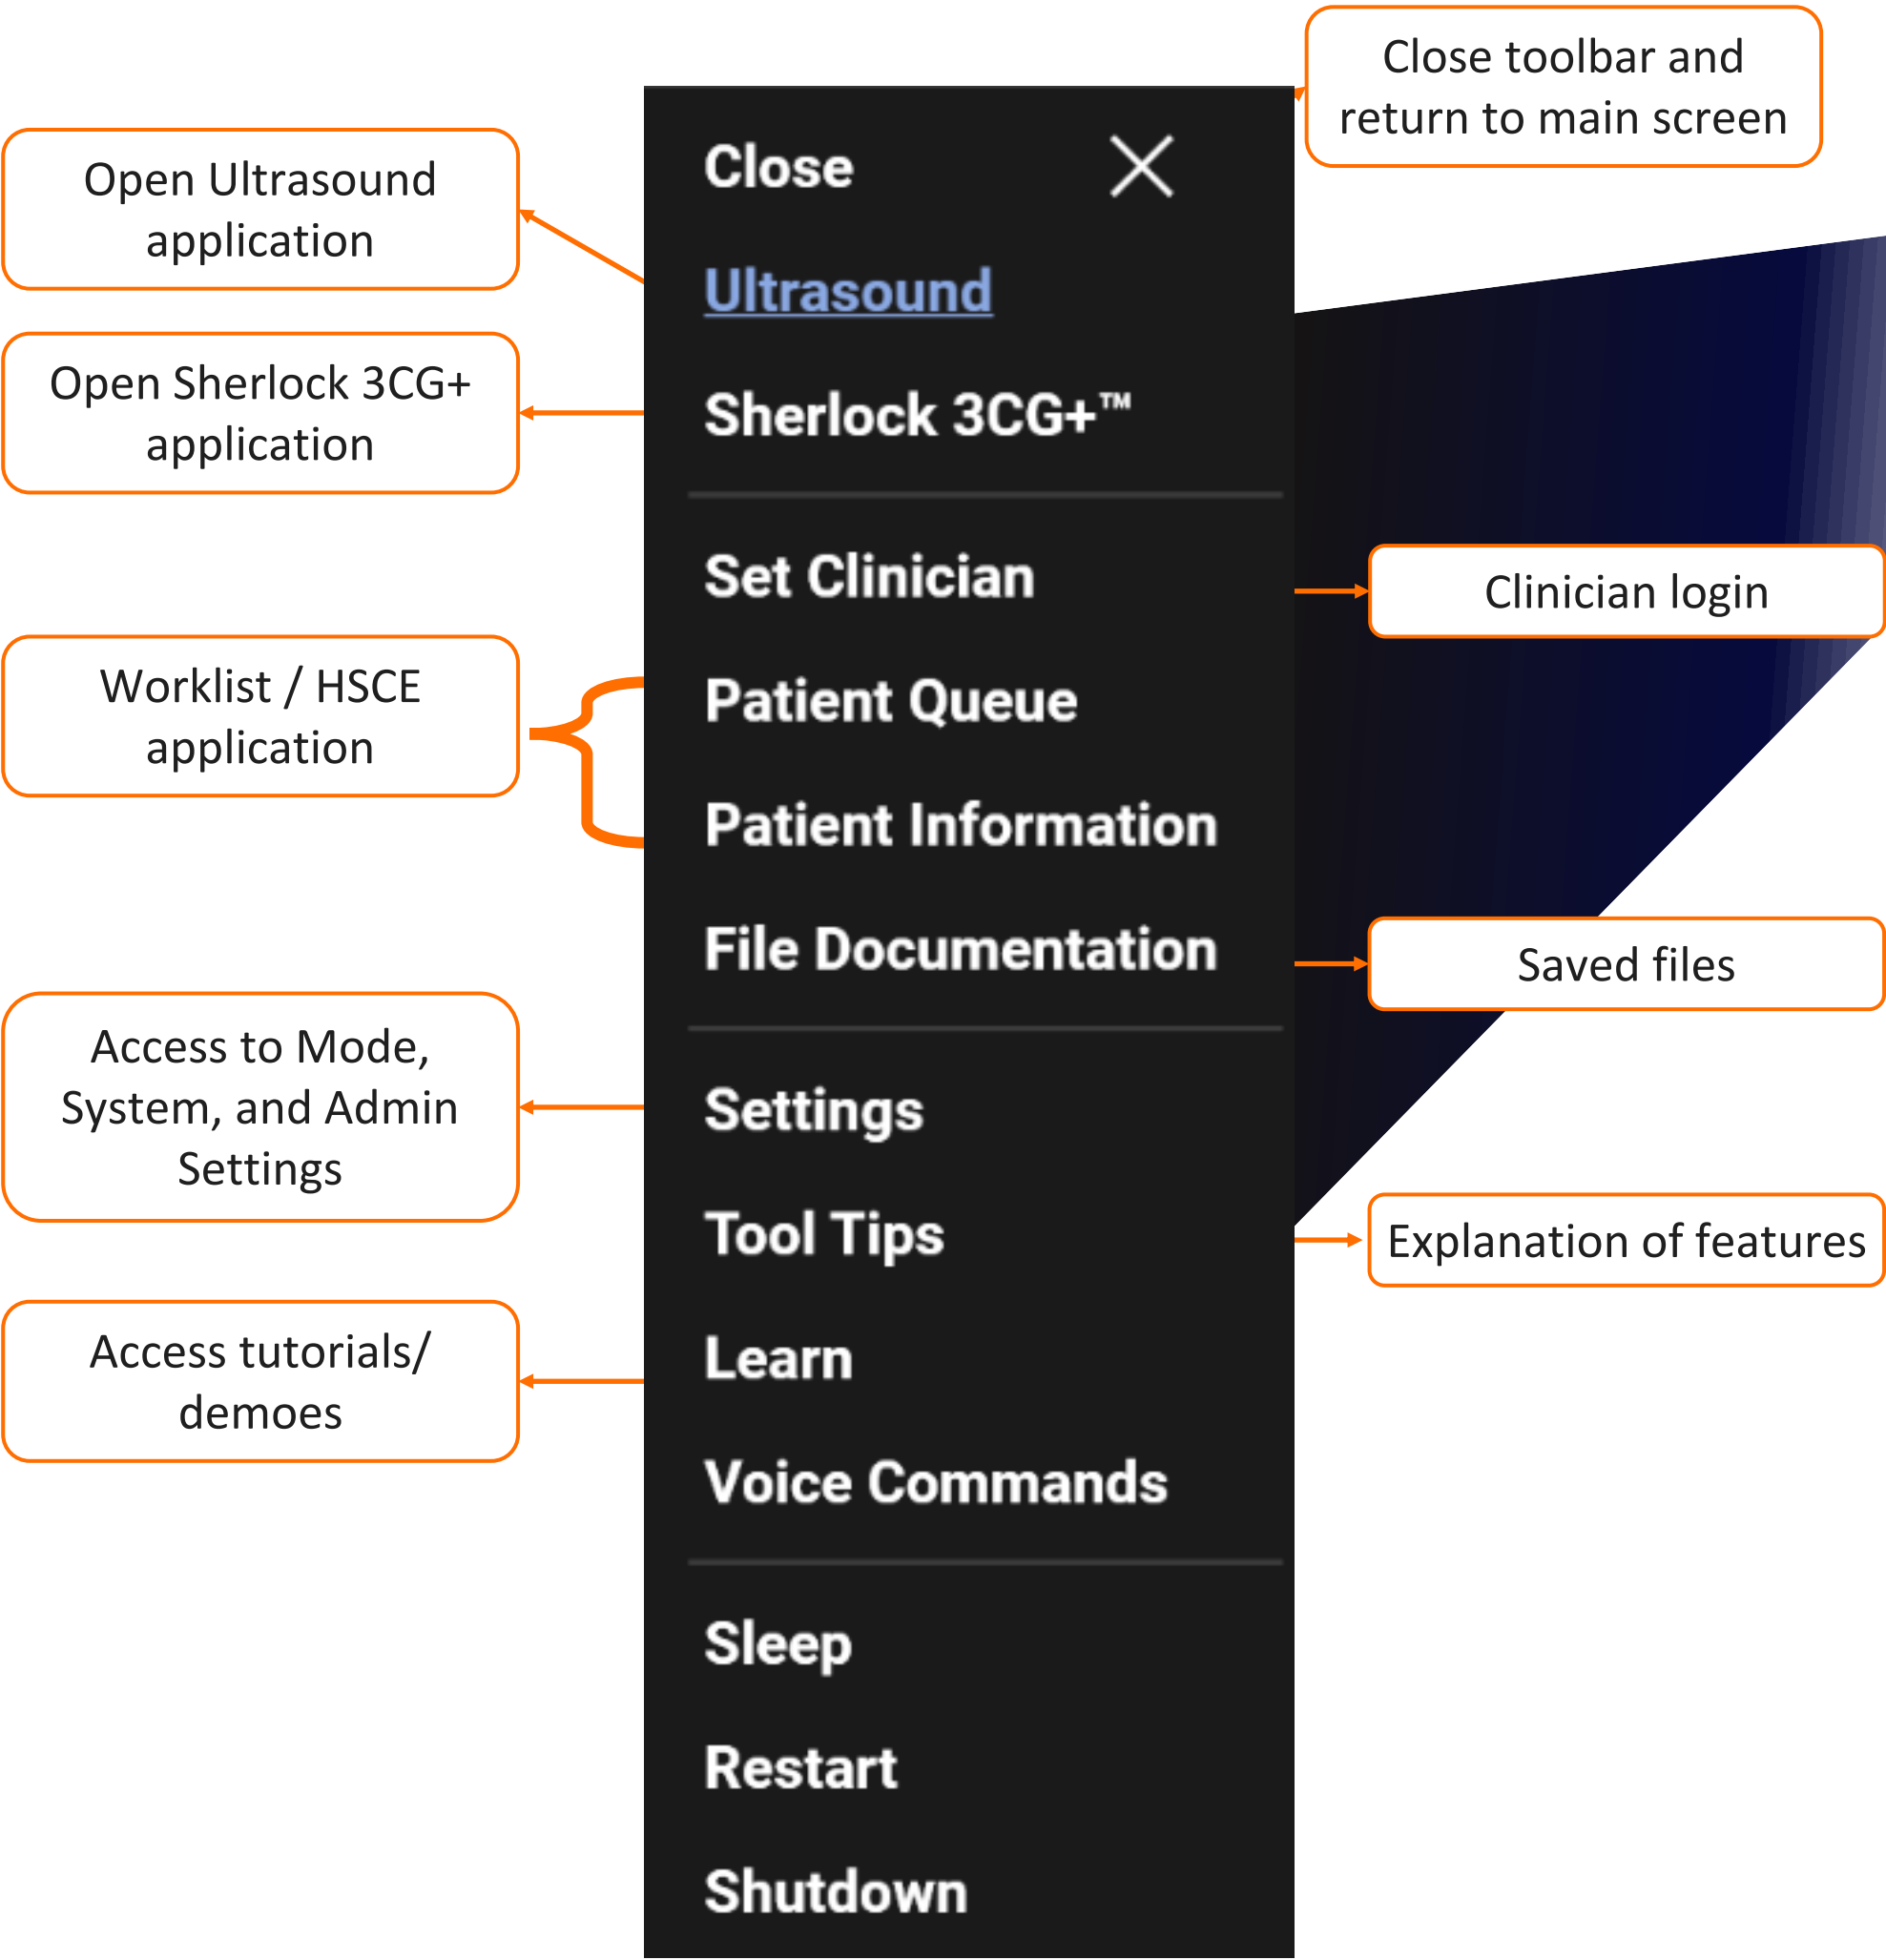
Close toolbar and return to main screen

Open Ultrasound application

Close

Ultrasound

Open Sherlock 3CG+ application

Sherlock 3CG+™

Set Clinician

Clinician login

Worklist / HSCE application

Patient Queue

Patient Information

File Documentation

Saved files

Access to Mode, System, and Admin Settings

Settings

Tool Tips

Explanation of features

Access tutorials/ demoes

Learn

Voice Commands

Sleep

Restart

Shutdown